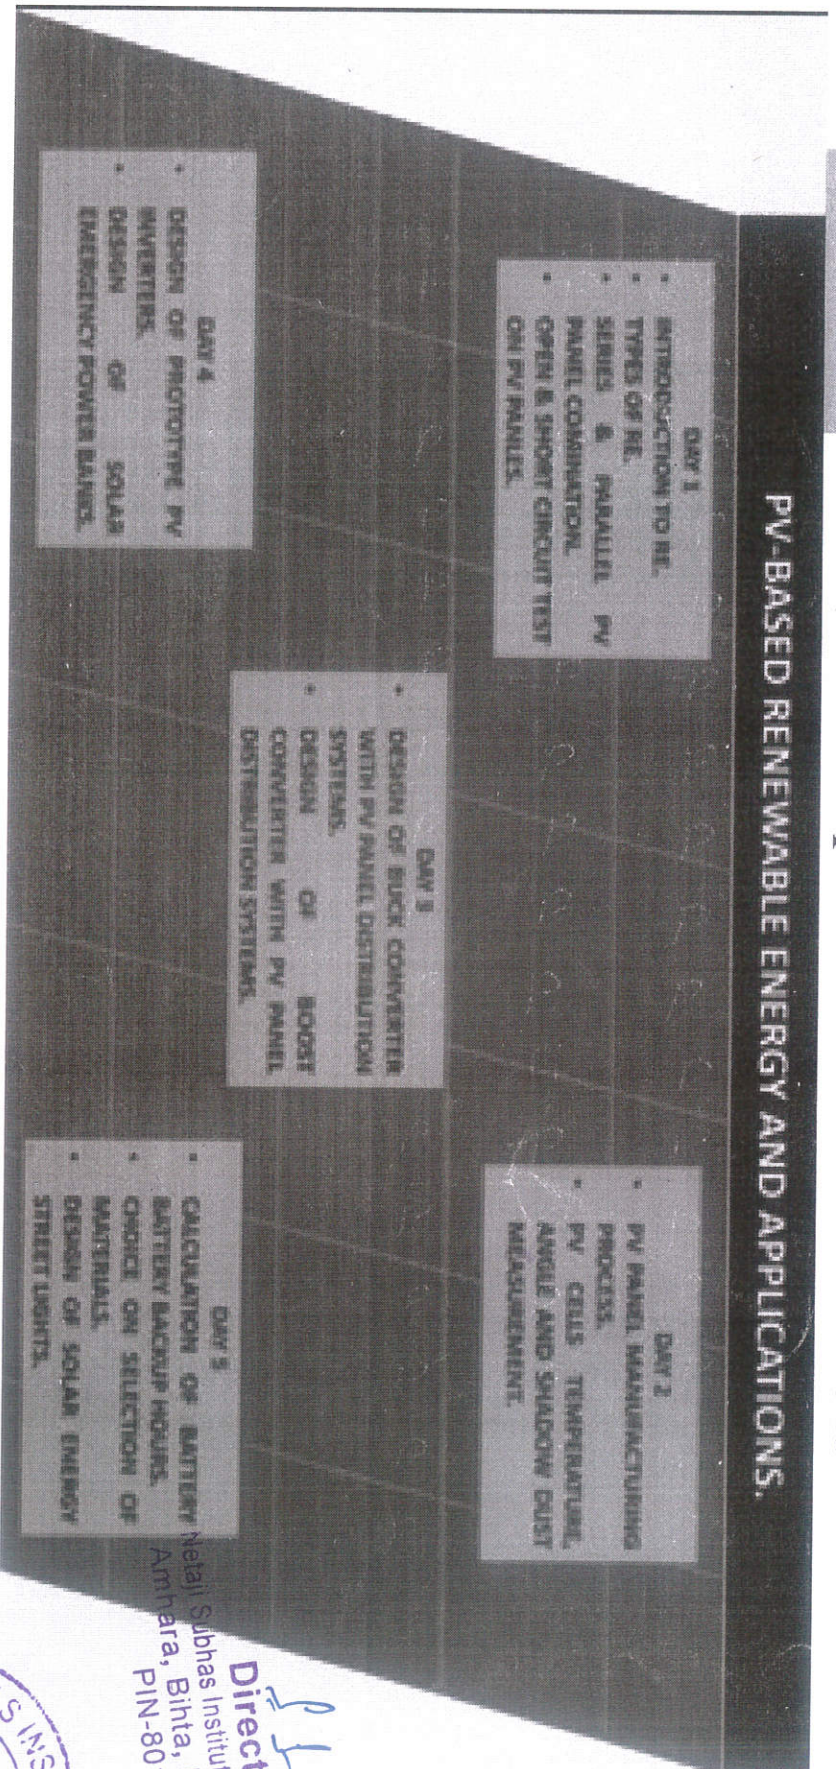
PV-BASED RENEWABLE ENERGY AND APPLICATIONS.

DAY 1
• INTRODUCTION TO RE.
• TYPES OF RE.
• SERIES & PARALLEL PV PANEL COMBINATION.
• OPEN & SHORT CIRCUIT TEST ON PV PANLES.

DAY 2
• PV PANEL MANUFACTURING PROCESS.
• PV CELLS TEMPERATURE, ANGLE AND SHADOW DUST MEASUREMENT.

DAY 3
• DESIGN OF BUCK CONVERTER WITH PV PANEL DISTRIBUTION SYSTEMS.
• DESIGN OF BOOST CONVERTER WITH PV PANEL DISTRIBUTION SYSTEMS.

DAY 4
• DESIGN OF PROTOTYPE PV INVERTERS.
• DESIGN OF SOLAR EMERGENCY POWER BANKS.

DAY 5
• CALCULATION OF BATTERY BATTERY BACKUP HOURS.
• CHOICE ON SELECTION OF MATERIALS.
• DESIGN OF SOLAR ENERGY STREET LIGHTS.

Direct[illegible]
Netaji Subhas Institu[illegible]
Amhara, Bihta, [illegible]
PIN-80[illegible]
S INS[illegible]